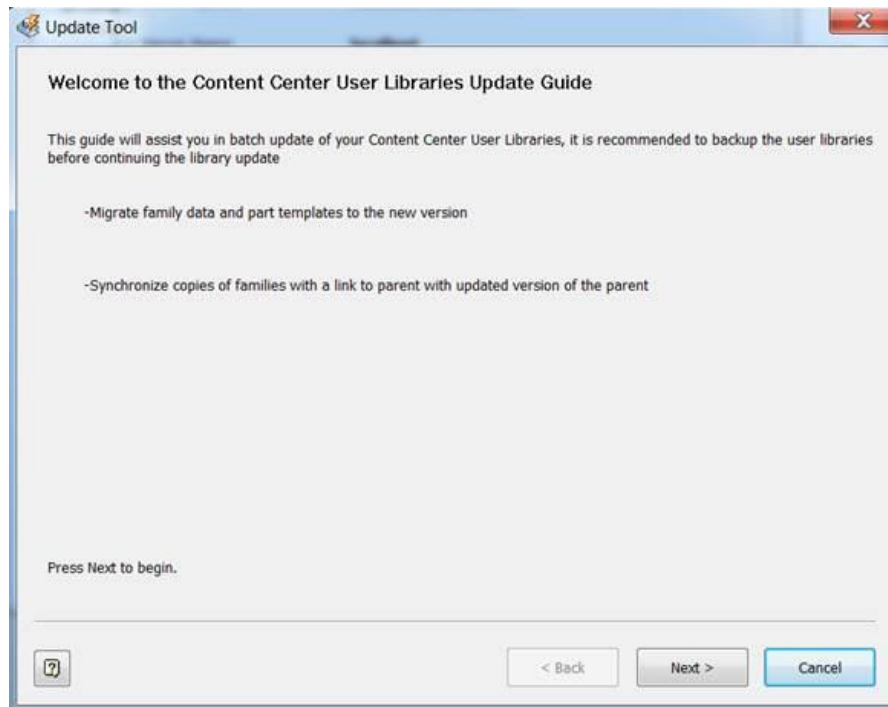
Update Tool

Welcome to the Content Center User Libraries Update Guide

This guide will assist you in batch update of your Content Center User Libraries, it is recommended to backup the user libraries before continuing the library update

-Migrate family data and part templates to the new version

-Synchronize copies of families with a link to parent with updated version of the parent

Press Next to begin.

< Back

Next >

Cancel